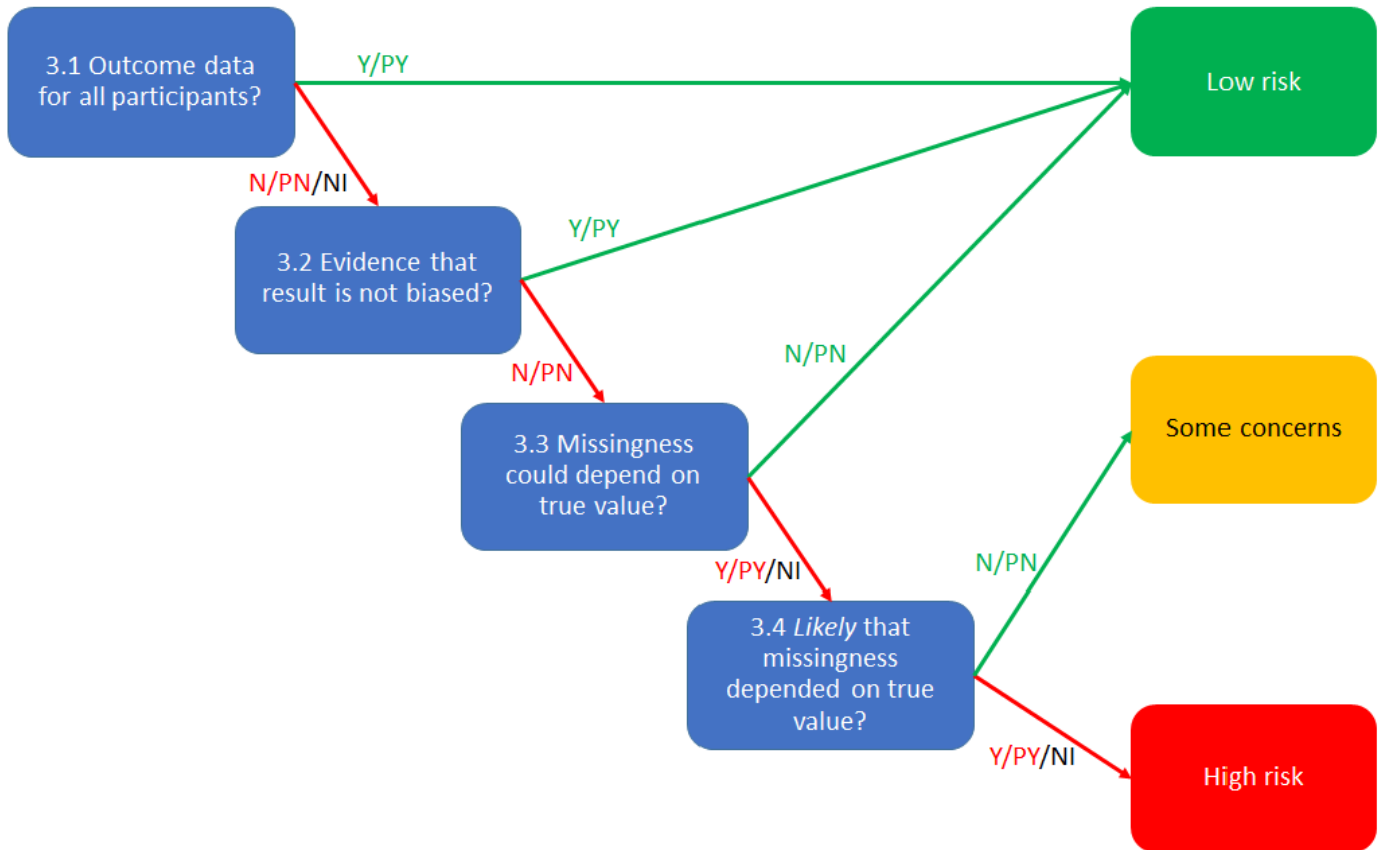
3.1 Outcome data for all participants?

Y/PY

Low risk

N/PN/NI

3.2 Evidence that result is not biased?

Y/PY

N/PN

N/PN

3.3 Missingness could depend on true value?

Some concerns

Y/PY/NI

N/PN

3.4 *Likely* that missingness depended on true value?

Y/PY/NI

High risk